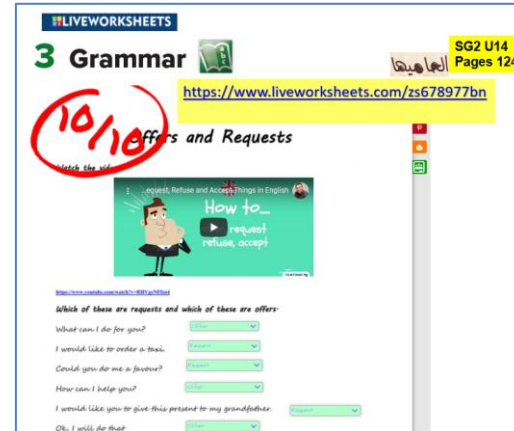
LIVEWORKSHEETS

3 Grammar

العاميها

SG2 U14
Pages 124

https://www.liveworksheets.com/zs678977bn

10/10

Offers and Requests

Watch the video

Request, Refuse and Accept Things in English

How to...
request
refuse, accept

https://www.youtube.com/watch?v=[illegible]

Which of these are requests and which of these are offers·

What can I do for you? Offer

I would like to order a taxi. Request

Could you do me a favour? Request

How can I help you? Offer

I would like you to give this present to my grandfather. Request

Ok, I will do that Offer